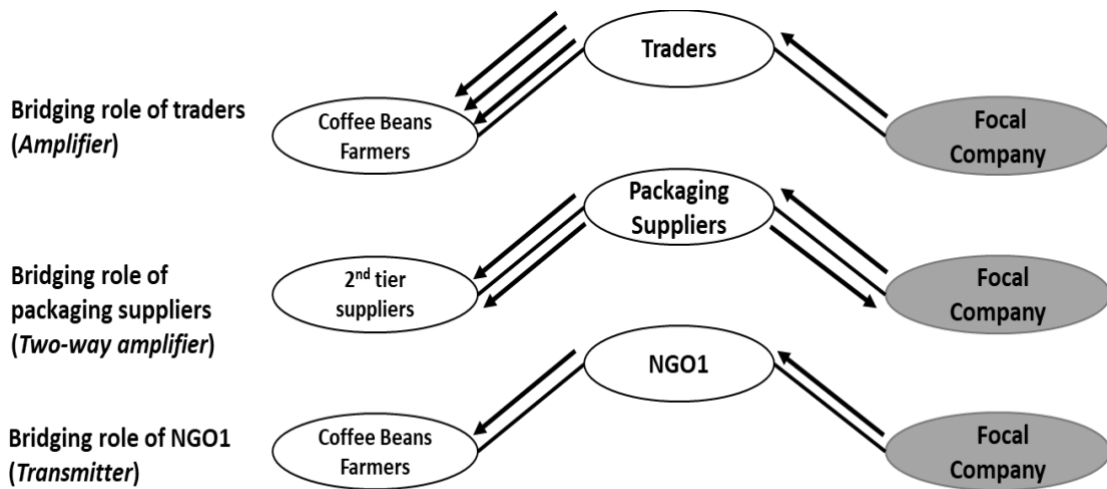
Bridging role of traders (*Amplifier*)

Traders

Coffee Beans Farmers

Focal Company

Bridging role of packaging suppliers (*Two-way amplifier*)

Packaging Suppliers

$2^{nd}$ tier suppliers

Focal Company

Bridging role of NGO1 (*Transmitter*)

NGO1

Coffee Beans Farmers

Focal Company